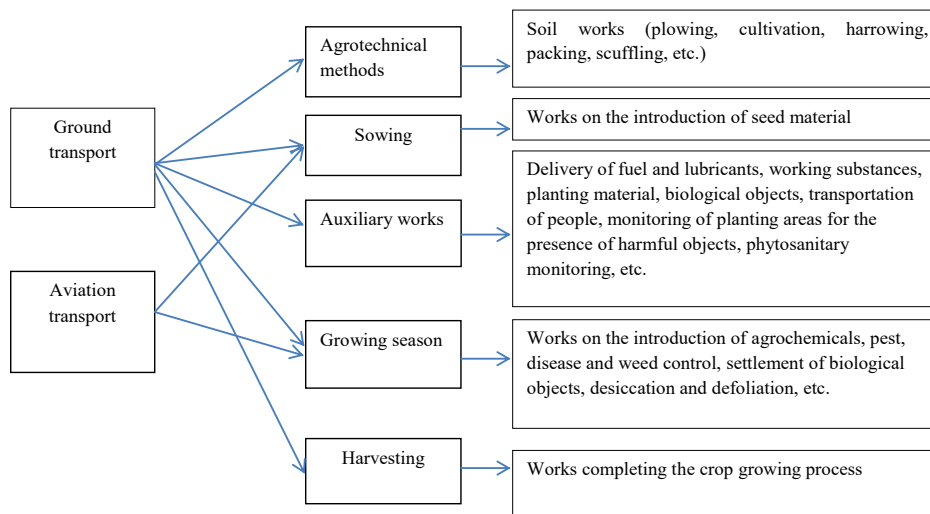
Ground transport

Aviation transport

Agrotechnical methods

Sowing

Auxiliary works

Growing season

Harvesting

Soil works (plowing, cultivation, harrowing, packing, scuffling, etc.)

Works on the introduction of seed material

Delivery of fuel and lubricants, working substances, planting material, biological objects, transportation of people, monitoring of planting areas for the presence of harmful objects, phytosanitary monitoring, etc.

Works on the introduction of agrochemicals, pest, disease and weed control, settlement of biological objects, desiccation and defoliation, etc.

Works completing the crop growing process